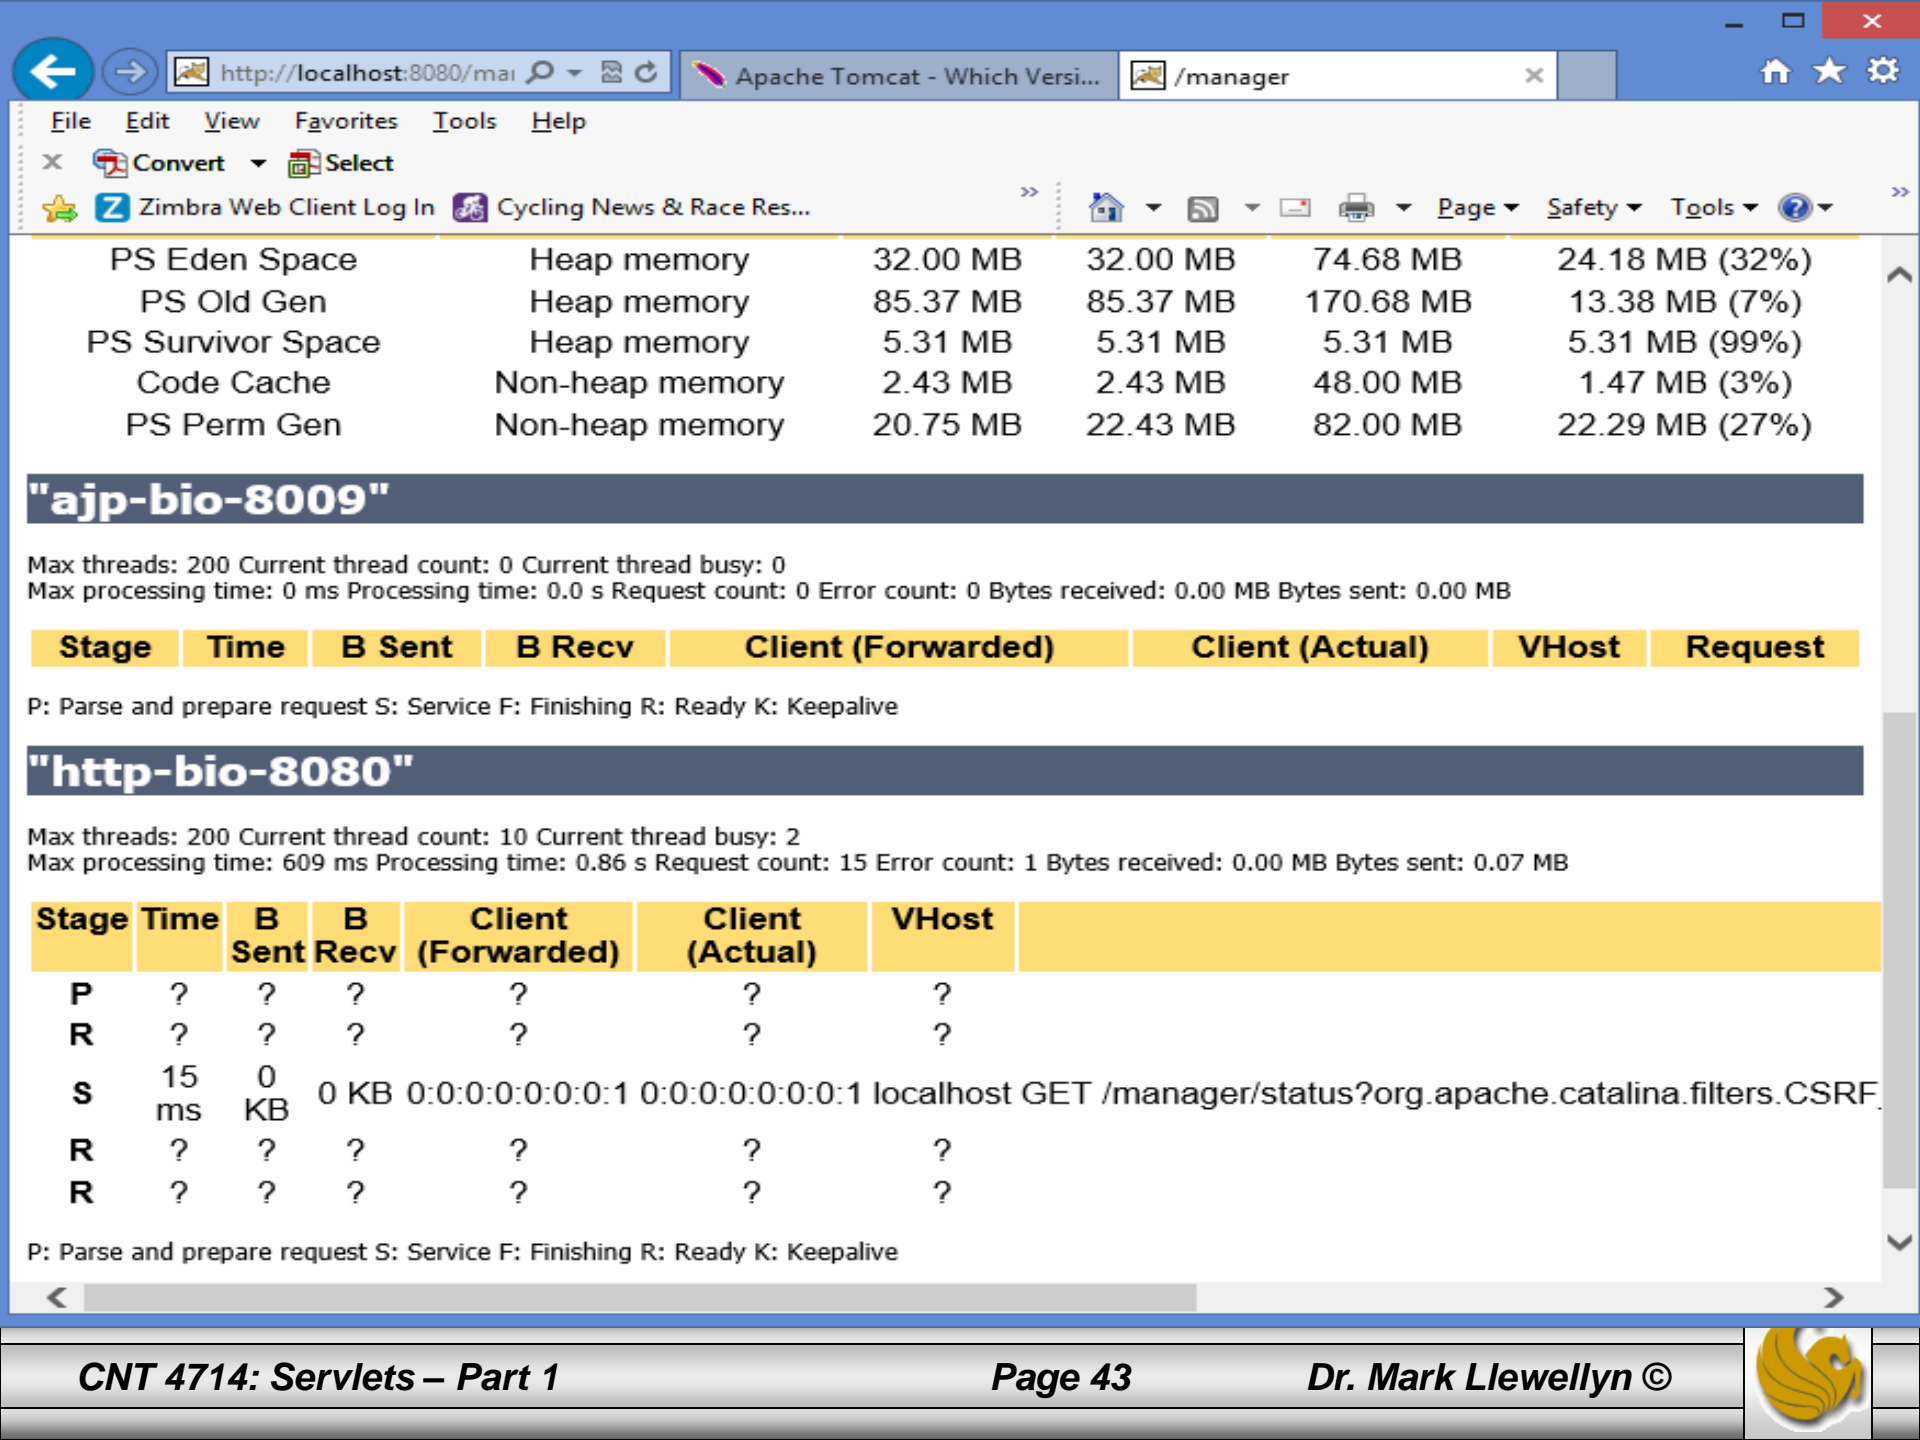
http://localhost:8080/mai
Apache Tomcat - Which Versi...
/manager

File Edit View Favorites Tools Help
Convert Select
Zimbra Web Client Log In Cycling News & Race Res...
Page Safety Tools

| PS Eden Space | Heap memory | 32.00 MB | 32.00 MB | 74.68 MB | 24.18 MB (32%) |
|---|---|---|---|---|---|
| PS Old Gen | Heap memory | 85.37 MB | 85.37 MB | 170.68 MB | 13.38 MB (7%) |
| PS Survivor Space | Heap memory | 5.31 MB | 5.31 MB | 5.31 MB | 5.31 MB (99%) |
| Code Cache | Non-heap memory | 2.43 MB | 2.43 MB | 48.00 MB | 1.47 MB (3%) |
| PS Perm Gen | Non-heap memory | 20.75 MB | 22.43 MB | 82.00 MB | 22.29 MB (27%) |

"ajp-bio-8009"

Max threads: 200 Current thread count: 0 Current thread busy: 0
Max processing time: 0 ms Processing time: 0.0 s Request count: 0 Error count: 0 Bytes received: 0.00 MB Bytes sent: 0.00 MB

| Stage | Time | B Sent | B Recv | Client (Forwarded) | Client (Actual) | VHost | Request |
|---|---|---|---|---|---|---|---|

P: Parse and prepare request S: Service F: Finishing R: Ready K: Keepalive

"http-bio-8080"

Max threads: 200 Current thread count: 10 Current thread busy: 2
Max processing time: 609 ms Processing time: 0.86 s Request count: 15 Error count: 1 Bytes received: 0.00 MB Bytes sent: 0.07 MB

| Stage | Time | B Sent | B Recv | Client (Forwarded) | Client (Actual) | VHost | |
|---|---|---|---|---|---|---|---|
| P | ? | ? | ? | ? | ? | ? | |
| R | ? | ? | ? | ? | ? | ? | |
| S | 15 ms | 0 KB | 0 KB | 0:0:0:0:0:0:0:1 | 0:0:0:0:0:0:0:1 | localhost | GET /manager/status?org.apache.catalina.filters.CSRF_ |
| R | ? | ? | ? | ? | ? | ? | |
| R | ? | ? | ? | ? | ? | ? | |

P: Parse and prepare request S: Service F: Finishing R: Ready K: Keepalive

CNT 4714: Servlets – Part 1 Page 43 Dr. Mark Llewellyn ©